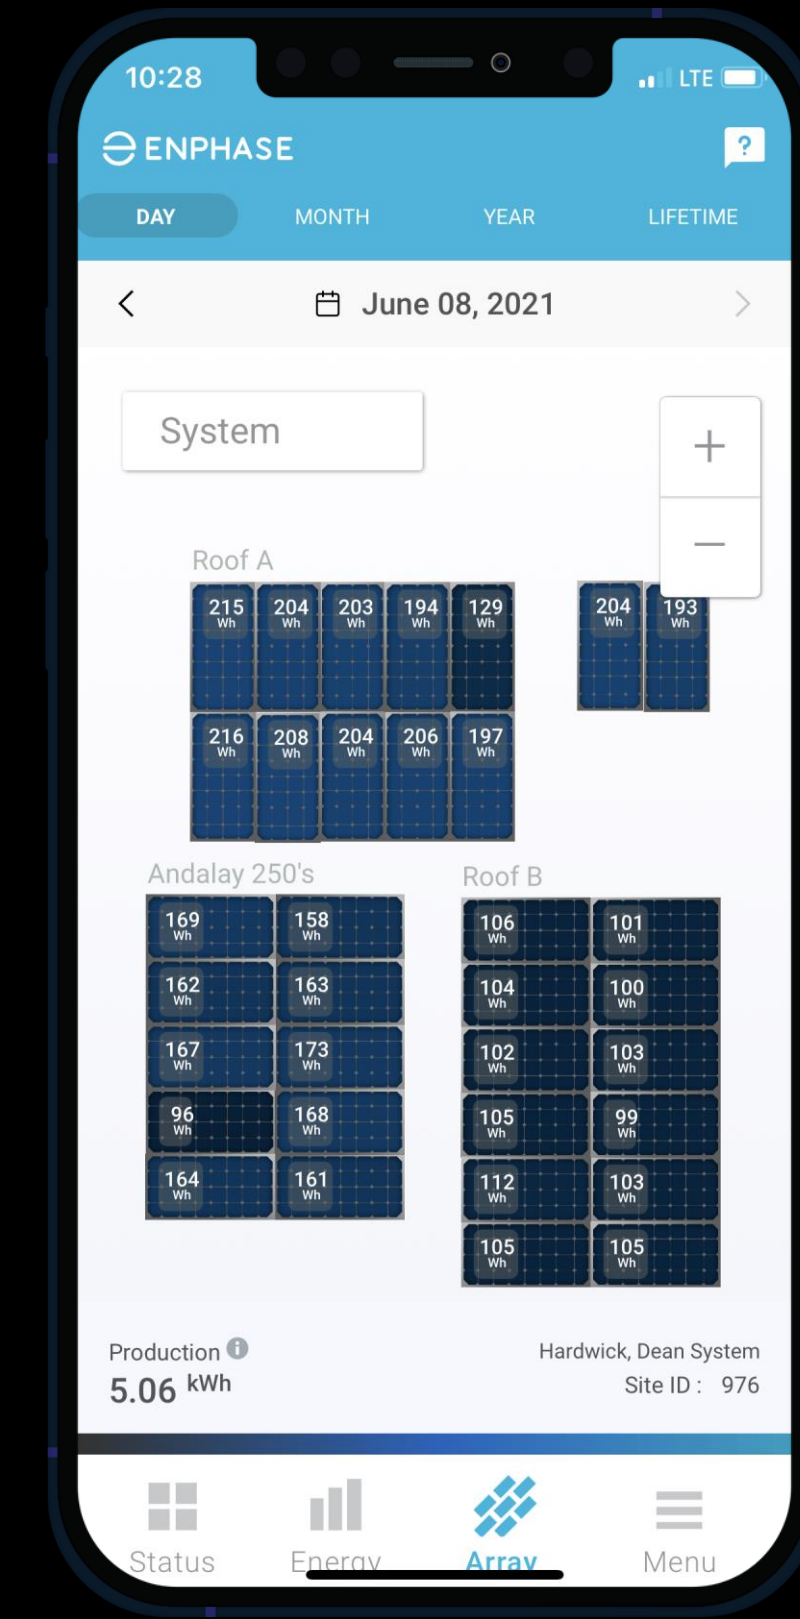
10:28

LTE

ENPHASE

?

DAY MONTH YEAR LIFETIME

June 08, 2021

System

+

−

Roof A

215 Wh 204 Wh 203 Wh 194 Wh 129 Wh

216 Wh 208 Wh 204 Wh 206 Wh 197 Wh

204 Wh 193 Wh

Andalay 250's

169 Wh 158 Wh
162 Wh 163 Wh
167 Wh 173 Wh
96 Wh 168 Wh
164 Wh 161 Wh

Roof B

106 Wh 101 Wh
104 Wh 100 Wh
102 Wh 103 Wh
105 Wh 99 Wh
112 Wh 103 Wh
105 Wh 105 Wh

Production
5.06 kWh

Hardwick, Dean System
Site ID : 976

Status Energy Array Menu